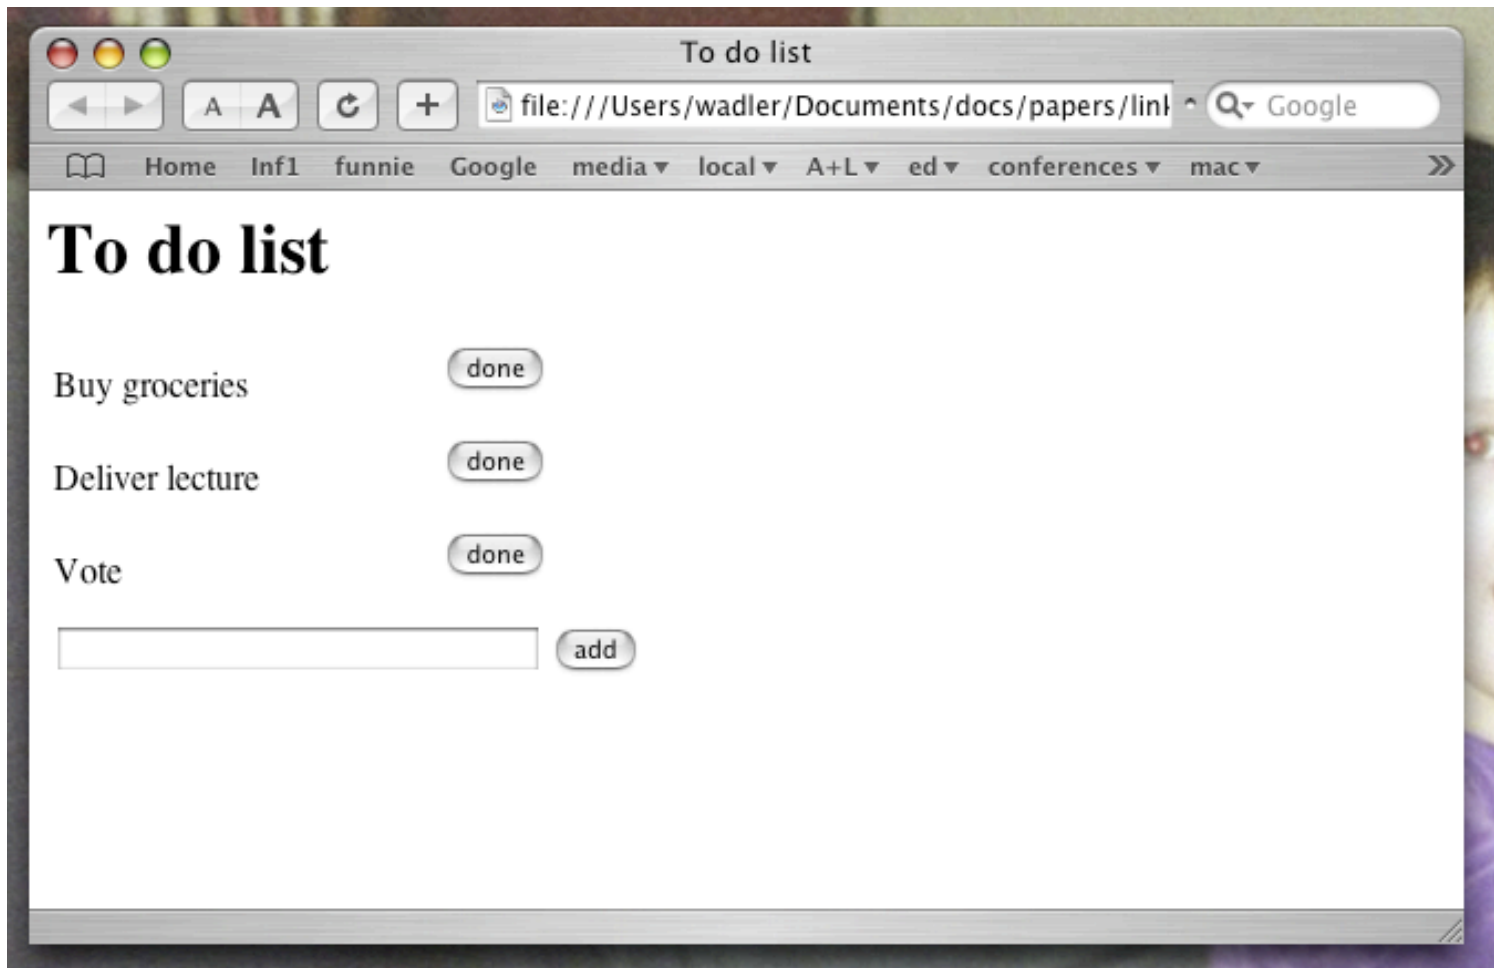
To do list

A A

+

file:///Users/wadler/Documents/docs/papers/link

Google

Home Inf1 funnie Google media ▾ local ▾ A+L ▾ ed ▾ conferences ▾ mac ▾

To do list

Buy groceries done

Deliver lecture done

Vote done

add